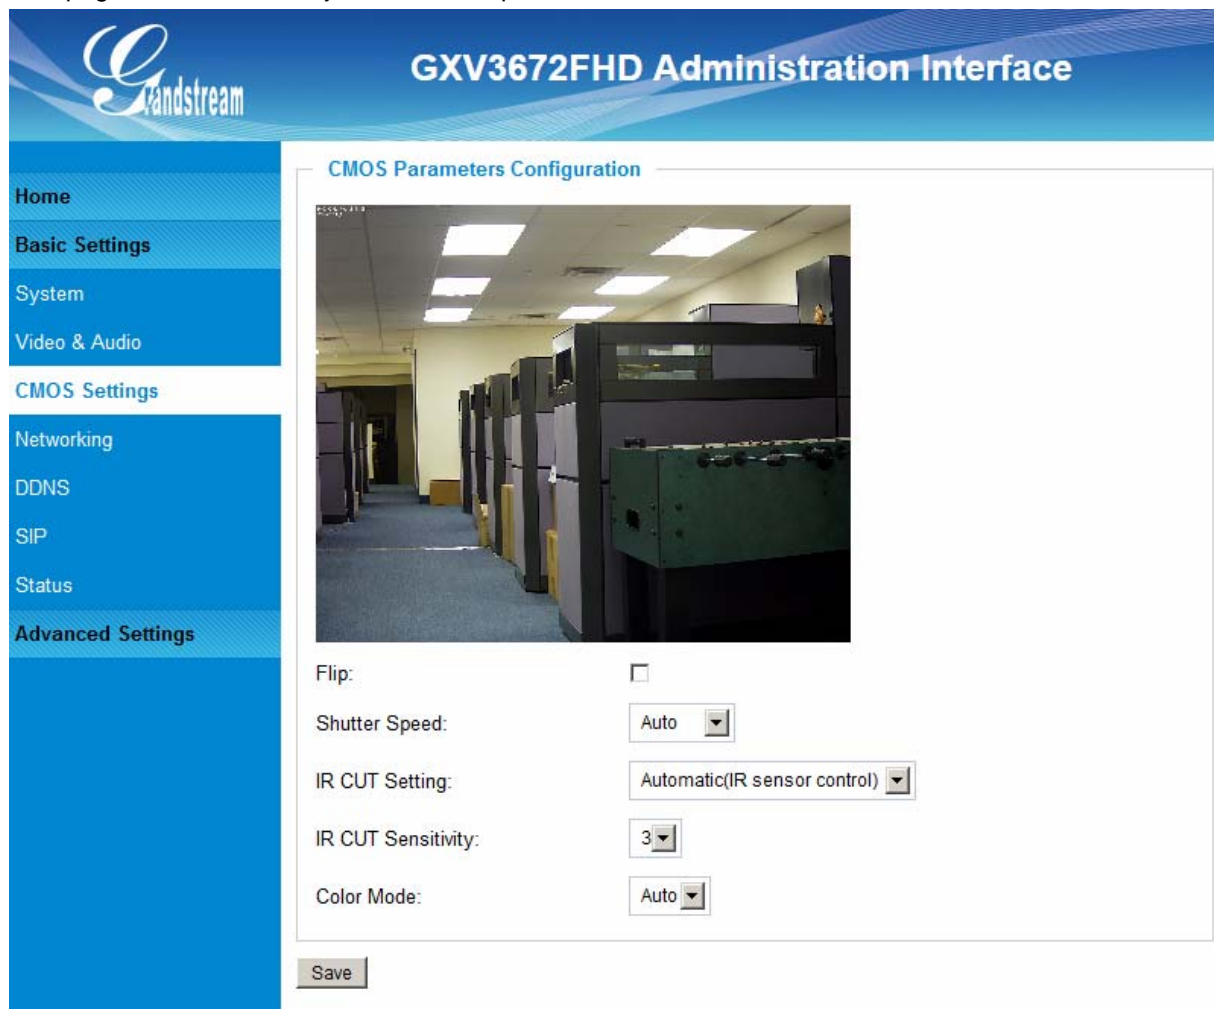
Grandstream

GXV3672FHD Administration Interface

Home
Basic Settings
System
Video & Audio
CMOS Settings
Networking
DDNS
SIP
Status
Advanced Settings

CMOS Parameters Configuration

Flip:
Shutter Speed: Auto
IR CUT Setting: Automatic(IR sensor control)
IR CUT Sensitivity: 3
Color Mode: Auto

Save